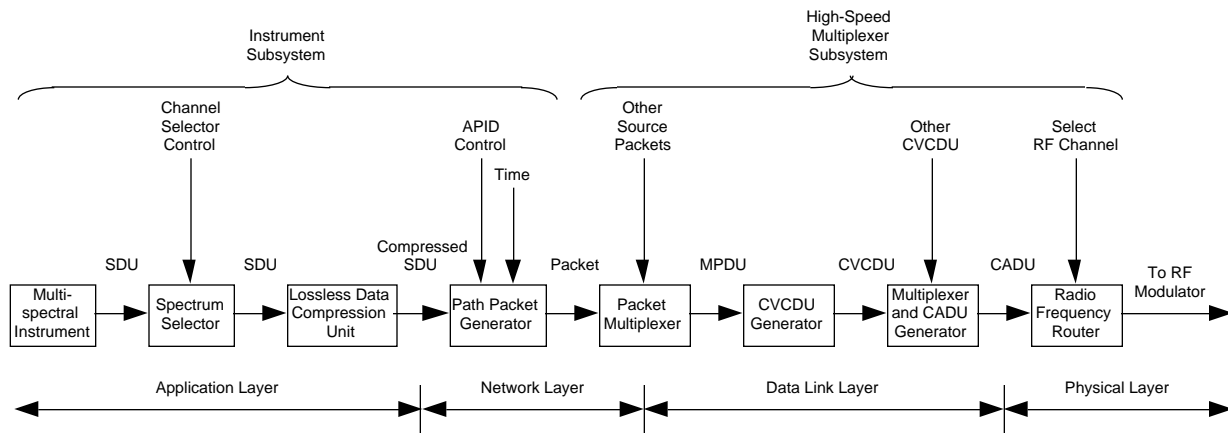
Instrument Subsystem

High-Speed Multiplexer Subsystem

Channel Selector Control

APID Control

Time

Other Source Packets

Other CVCDU

Select RF Channel

SDU

SDU

Compressed SDU

Packet

MPDU

CVCDU

CADU

To RF Modulator

Multispectral Instrument

Spectrum Selector

Lossless Data Compression Unit

Path Packet Generator

Packet Multiplexer

CVCDU Generator

Multiplexer and CADU Generator

Radio Frequency Router

Application Layer

Network Layer

Data Link Layer

Physical Layer